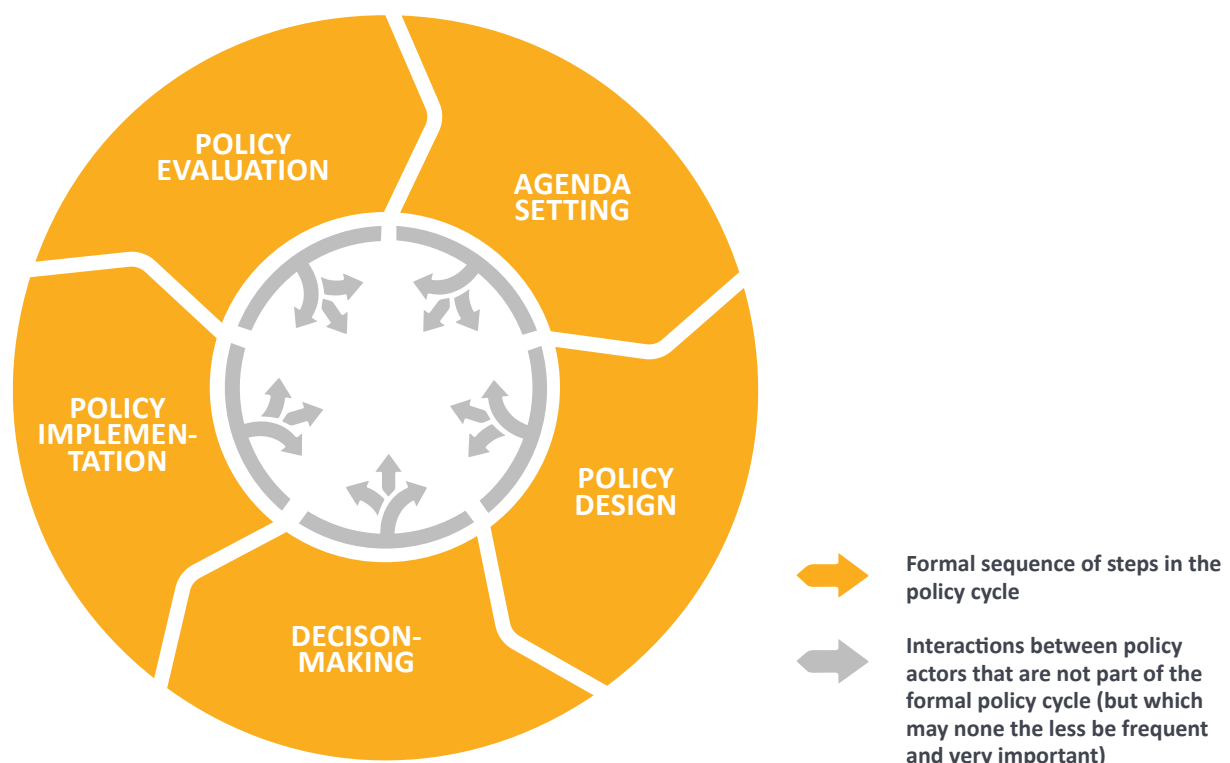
POLICY EVALUATION

AGENDA SETTING

POLICY DESIGN

DECISON-MAKING

POLICY IMPLEMENTATION

Formal sequence of steps in the policy cycle

Interactions between policy actors that are not part of the formal policy cycle (but which may none the less be frequent and very important)